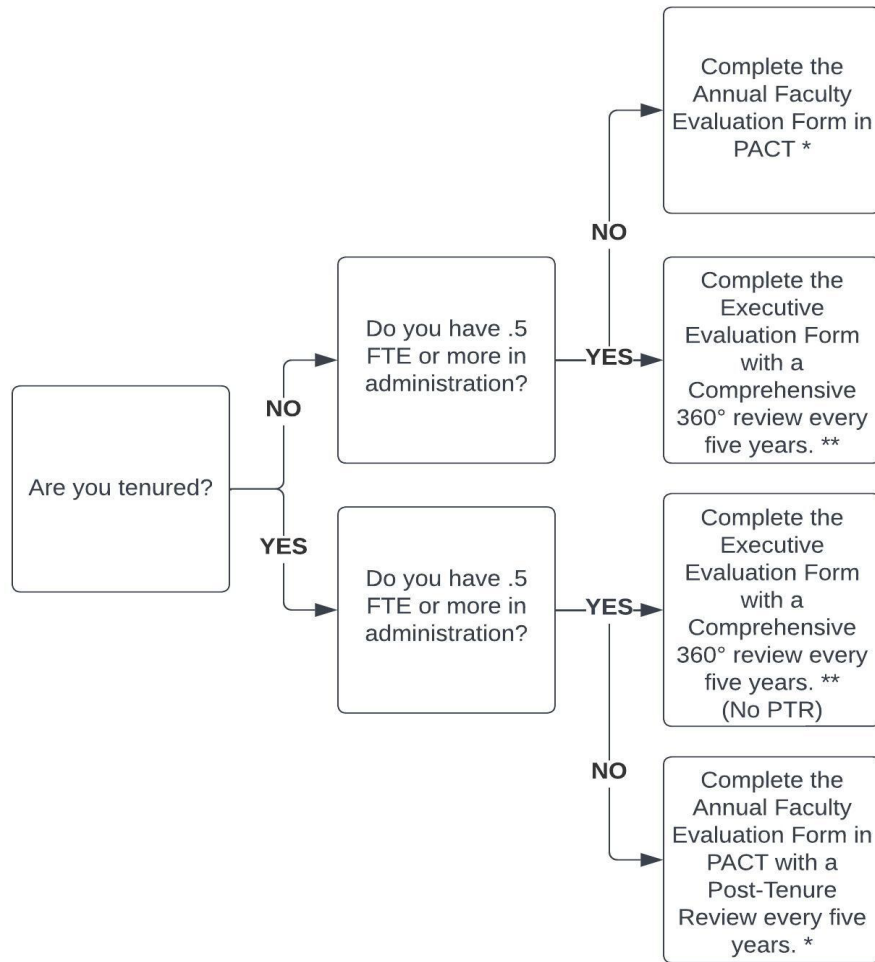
Are you tenured?

NO

Do you have .5 FTE or more in administration?

NO

Complete the Annual Faculty Evaluation Form in PACT *

YES

Complete the Executive Evaluation Form with a Comprehensive 360° review every five years. **

YES

Do you have .5 FTE or more in administration?

YES

Complete the Executive Evaluation Form with a Comprehensive 360° review every five years. ** (No PTR)

NO

Complete the Annual Faculty Evaluation Form in PACT with a Post-Tenure Review every five years. *